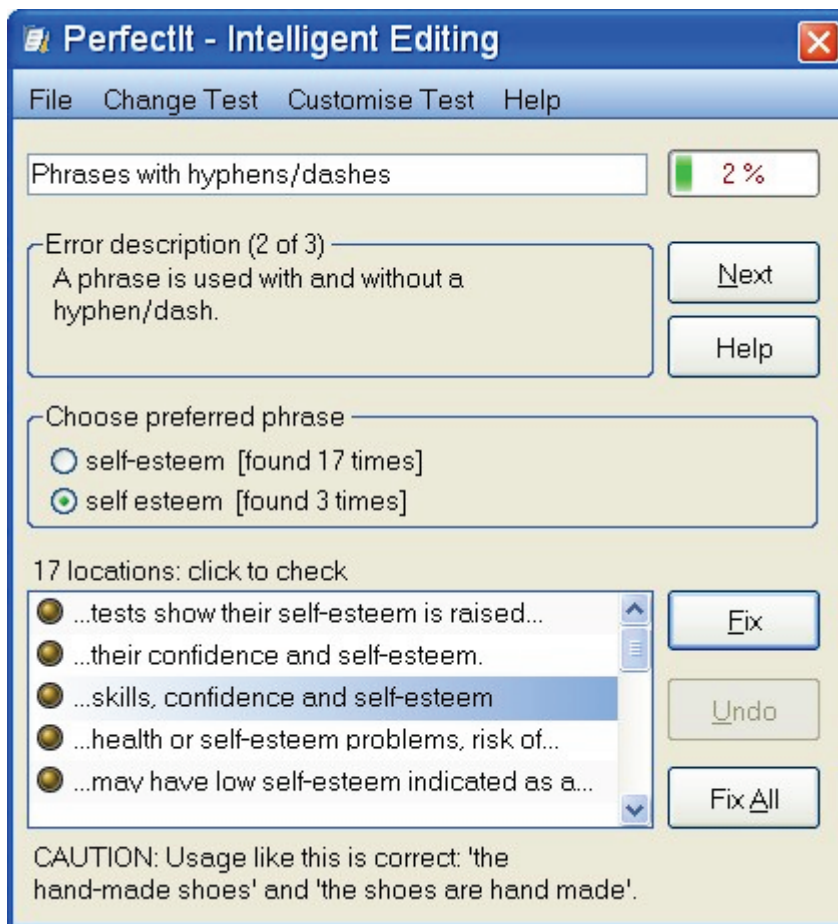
PerfectIt - Intelligent Editing

File Change Test Customise Test Help

Phrases with hyphens/dashes

2 %

Error description (2 of 3)
A phrase is used with and without a hyphen/dash.

Next

Help

Choose preferred phrase
self-esteem [found 17 times]
self esteem [found 3 times]

17 locations: click to check
...tests show their self-esteem is raised...
...their confidence and self-esteem.
...skills, confidence and self-esteem
...health or self-esteem problems, risk of...
...may have low self-esteem indicated as a...

Fix

Undo

Fix All

CAUTION: Usage like this is correct: 'the hand-made shoes' and 'the shoes are hand made'.